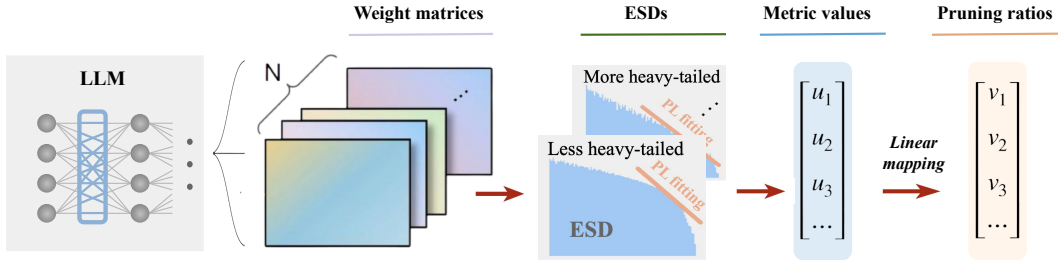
Weight matrices

ESDs

Metric values

Pruning ratios

LLM

N

More heavy-tailed

PL fitting

Less heavy-tailed

PL fitting

ESD

$\begin{bmatrix} u_1 \\ u_2 \\ u_3 \\ \cdots \end{bmatrix}$

Linear mapping

$\begin{bmatrix} v_1 \\ v_2 \\ v_3 \\ \cdots \end{bmatrix}$